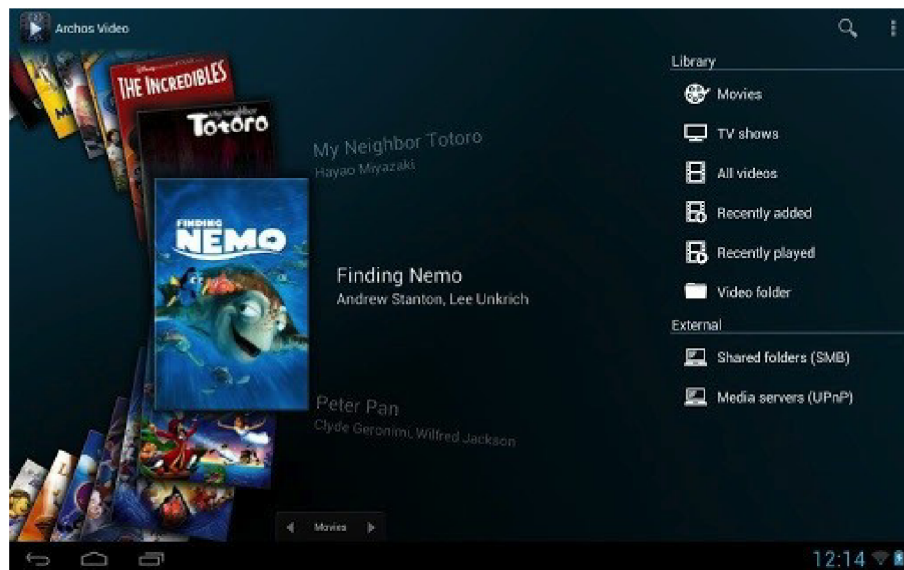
Archos Video

THE INCREDIBLES

My Neighbor Totoro

Totoro

My Neighbor Totoro
Hayao Miyazaki

FINDING NEMO

Finding Nemo
Andrew Stanton, Lee Unkrich

Peter Pan
Clyde Geronimi, Wilfred Jackson

Library
Movies
TV shows
All videos
Recently added
Recently played
Video folder
External
Shared folders (SMB)
Media servers (UPnP)

Movies

12:14